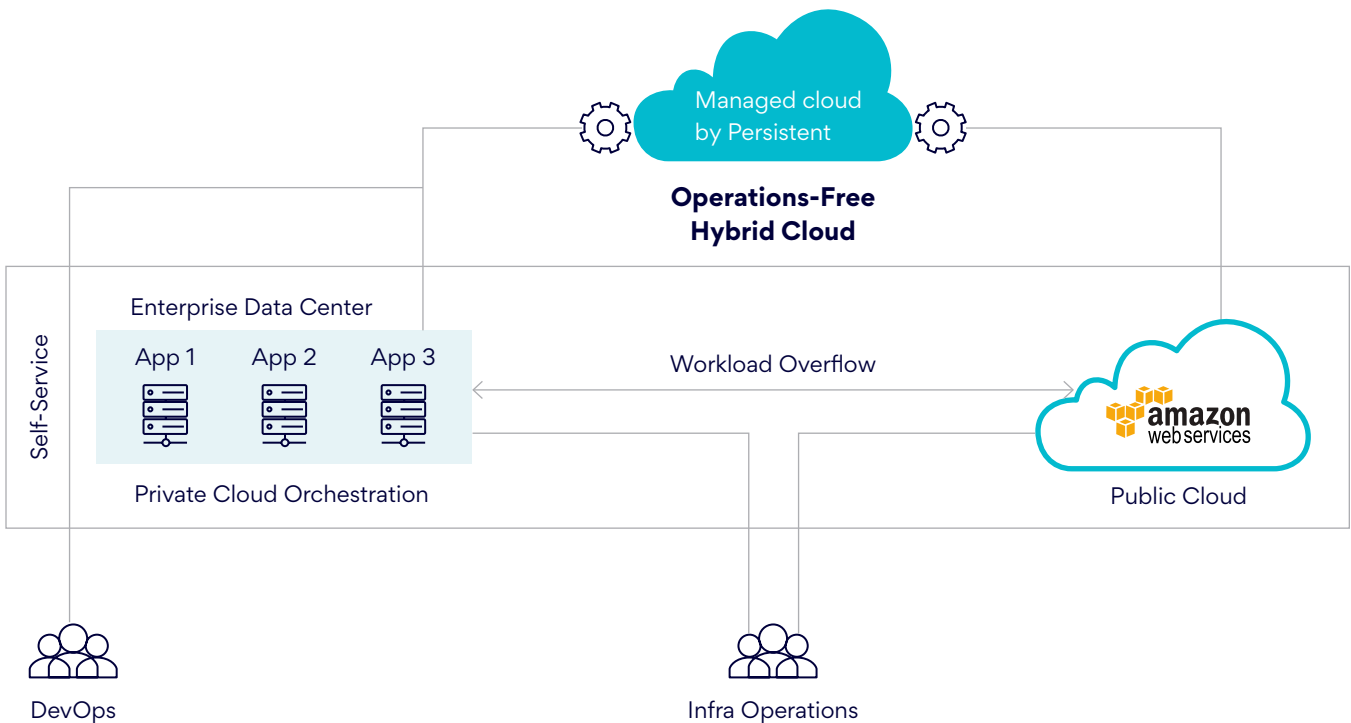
Managed cloud by Persistent

Operations-Free Hybrid Cloud

Self-Service

Enterprise Data Center

App 1 App 2 App 3

Private Cloud Orchestration

Workload Overflow

amazon web services

Public Cloud

DevOps

Infra Operations